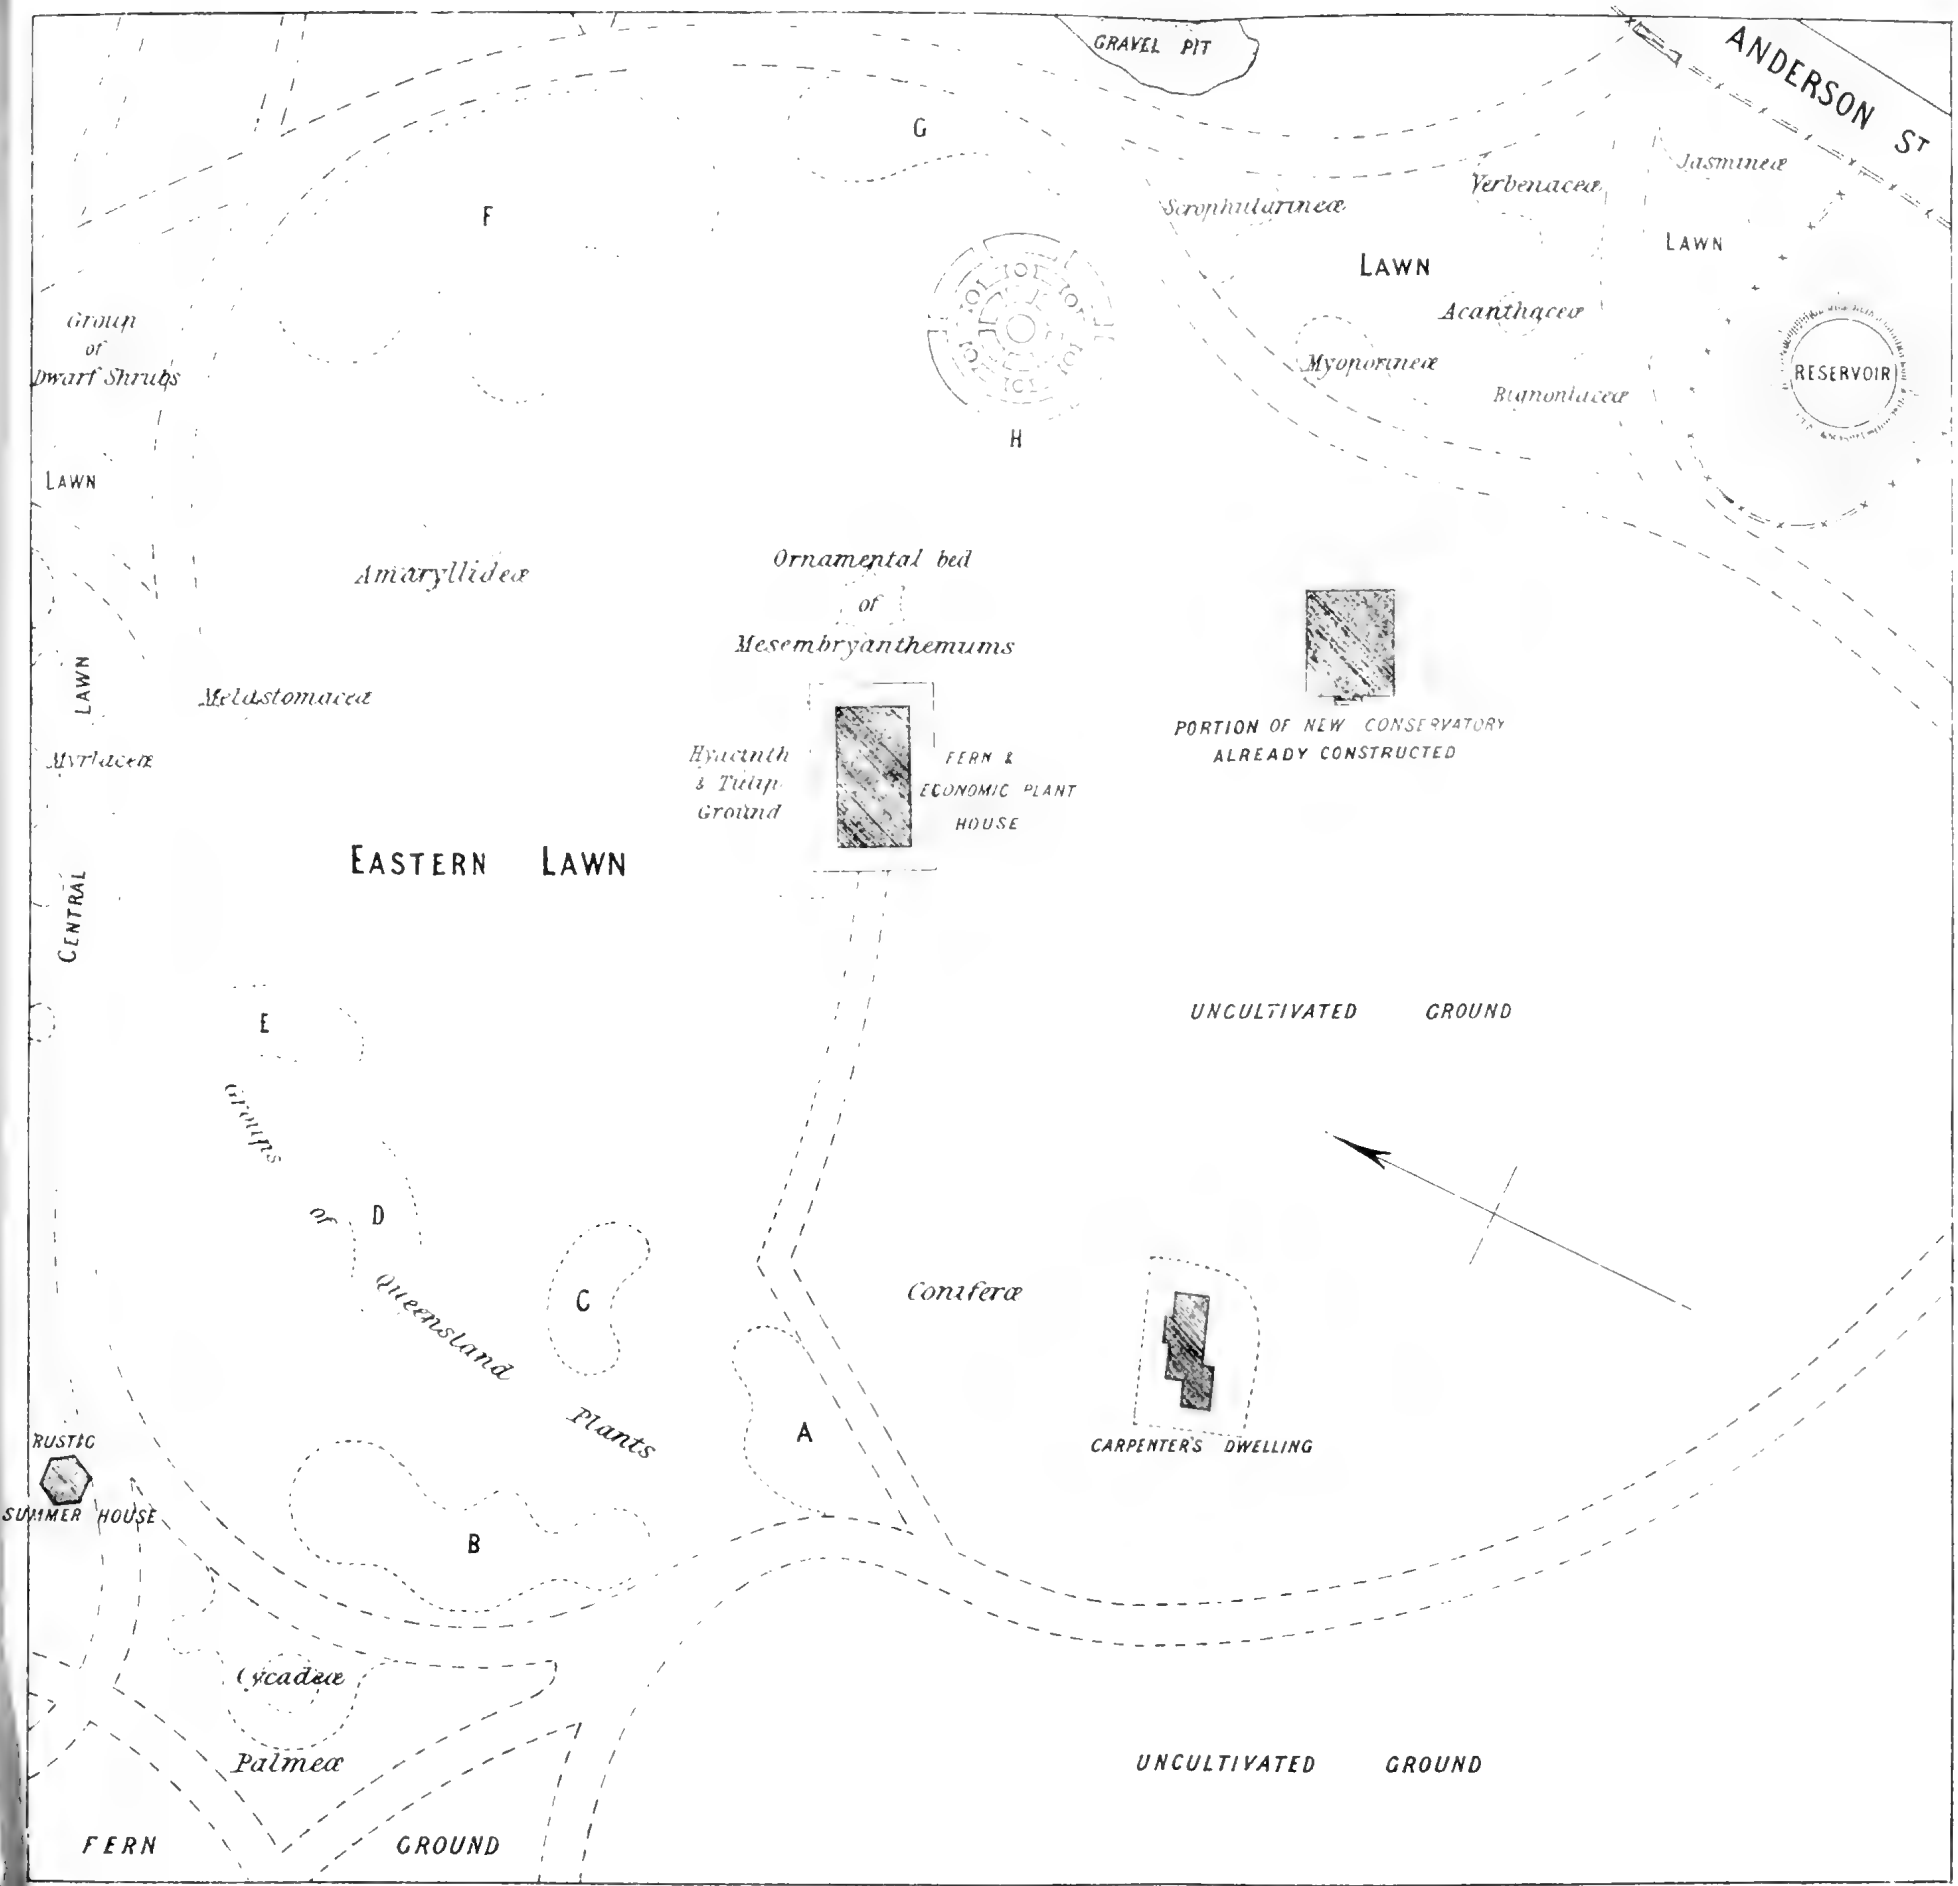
GRAVEL PIT

ANDERSON ST

G

F

Scrophularineæ

Verbenaceæ

Jasmineæ

LAWN

LAWN

Acanthaceæ

Myoporineæ

Bignoniaceæ

RESERVOIR

Group of Dwarf Shrubs

H

LAWN

Amaryllideæ

Ornamental bed of Mesembryanthemums

LAWN

Melastomaceæ

PORTION OF NEW CONSERVATORY ALREADY CONSTRUCTED

Myrtaceæ

Hyacinth & Tulip Ground

FERN & ECONOMIC PLANT HOUSE

EASTERN LAWN

CENTRAL

UNCULTIVATED GROUND

E

Groups of Queensland Plants

D

C

Coniferæ

A

RUSTIC SUMMER HOUSE

CARPENTER'S DWELLING

B

Cycadeæ

Palmeæ

UNCULTIVATED GROUND

FERN GROUND